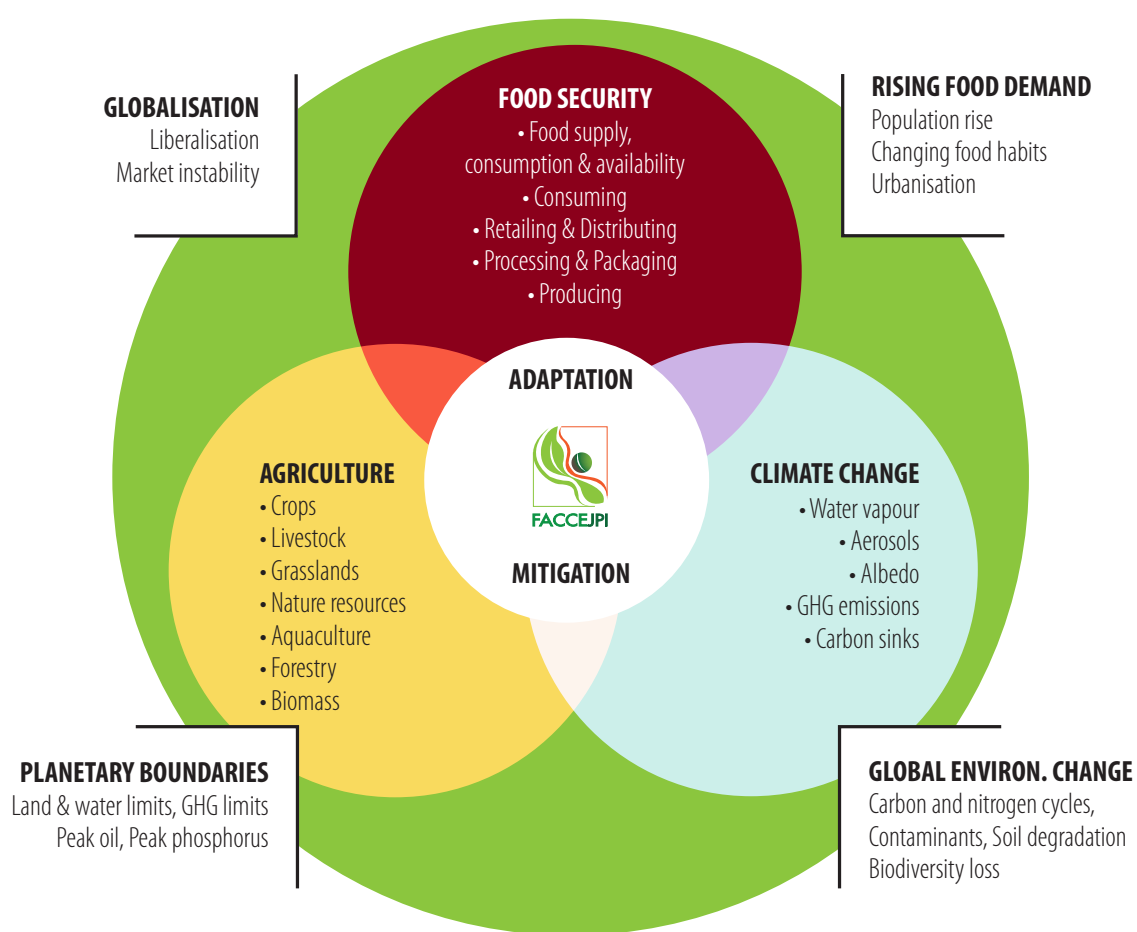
GLOBALISATION
Liberalisation
Market instability

FOOD SECURITY
• Food supply, consumption & availability
• Consuming
• Retailing & Distributing
• Processing & Packaging
• Producing

RISING FOOD DEMAND
Population rise
Changing food habits
Urbanisation

ADAPTATION

AGRICULTURE
• Crops
• Livestock
• Grasslands
• Nature resources
• Aquaculture
• Forestry
• Biomass

FACCEJPI

CLIMATE CHANGE
• Water vapour
• Aerosols
• Albedo
• GHG emissions
• Carbon sinks

MITIGATION

PLANETARY BOUNDARIES
Land & water limits, GHG limits
Peak oil, Peak phosphorus

GLOBAL ENVIRON. CHANGE
Carbon and nitrogen cycles,
Contaminants, Soil degradation
Biodiversity loss